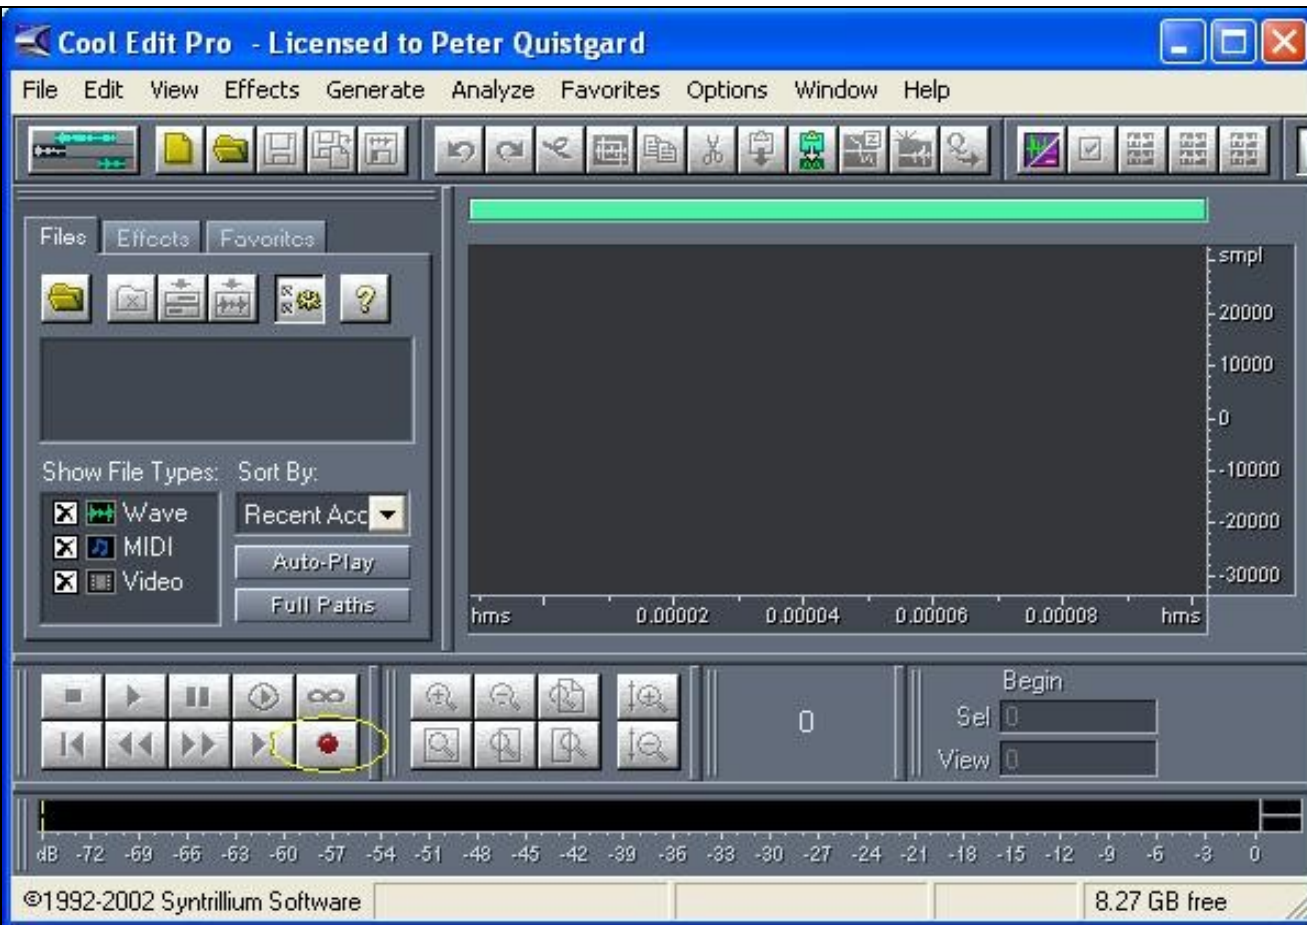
Cool Edit Pro - Licensed to Peter Quistgard

File Edit View Effects Generate Analyze Favorites Options Window Help

Files Effects Favorites

Show File Types: Sort By:

Wave
MIDI
Video

Recent Acc

Auto-Play

Full Paths

smpl
20000
10000
0
-10000
-20000
-30000

hms 0.00002 0.00004 0.00006 0.00008 hms

0

Begin
Sel 0
View 0

dB -72 -69 -66 -63 -60 -57 -54 -51 -48 -45 -42 -39 -36 -33 -30 -27 -24 -21 -18 -15 -12 -9 -6 -3 0

©1992-2002 Syntrillium Software

8.27 GB free